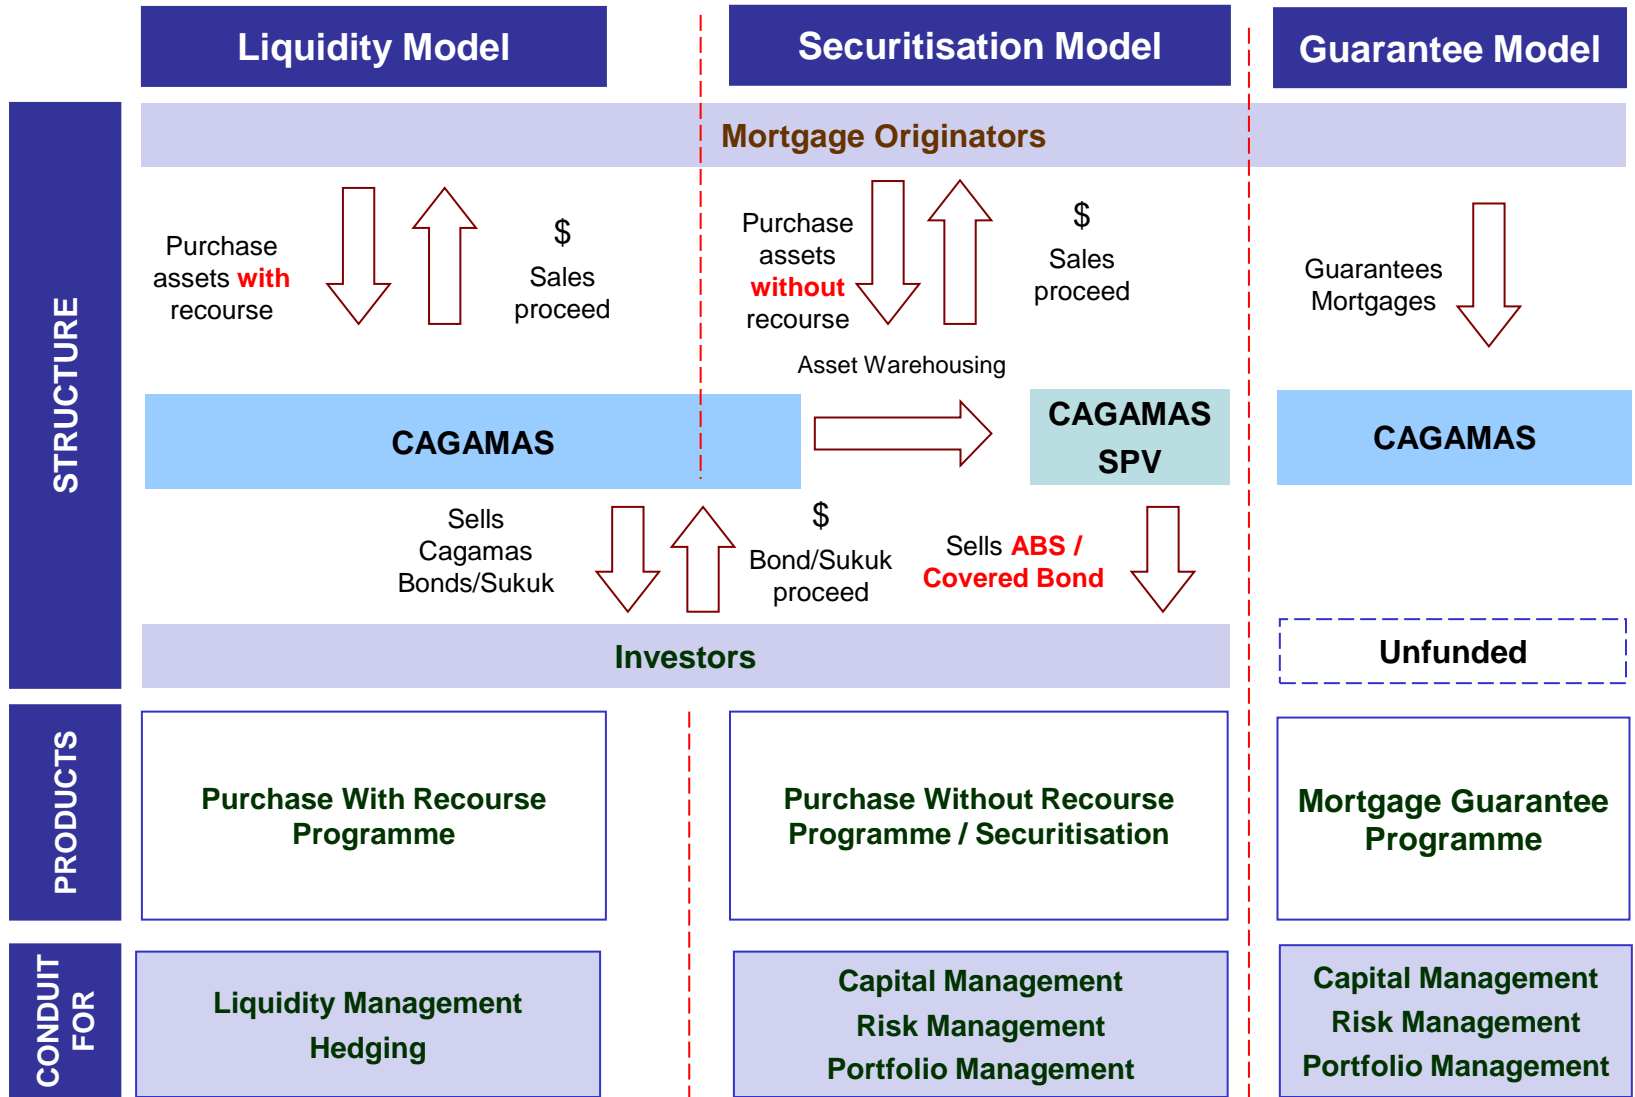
Liquidity Model

Securitisation Model

Guarantee Model

STRUCTURE

Mortgage Originators

Purchase assets with recourse

$ Sales proceed

Purchase assets without recourse

$ Sales proceed

Guarantees Mortgages

Asset Warehousing

CAGAMAS

CAGAMAS SPV

CAGAMAS

Sells Cagamas Bonds/Sukuk

$ Bond/Sukuk proceed

Sells ABS / Covered Bond

Investors

Unfunded

PRODUCTS

Purchase With Recourse Programme

Purchase Without Recourse Programme / Securitisation

Mortgage Guarantee Programme

CONDUIT FOR

Liquidity Management
Hedging

Capital Management
Risk Management
Portfolio Management

Capital Management
Risk Management
Portfolio Management